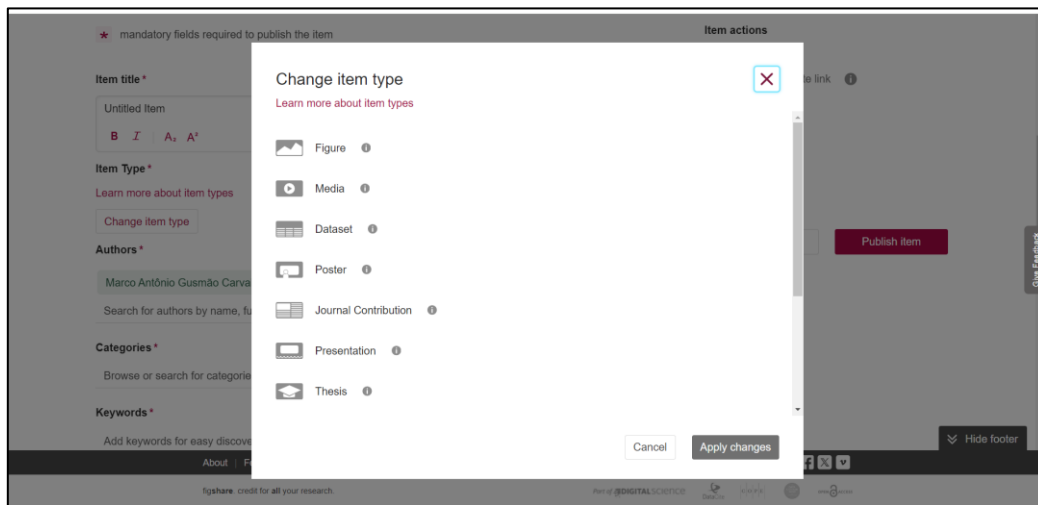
★ mandatory fields required to publish the item

Item title *

Untitled Item

B I A₂ A²

Item Type *

Learn more about item types

Change item type

Authors *

Marco Antônio Gusmão Carva

Search for authors by name, fu

Categories *

Browse or search for categorie

Keywords *

Add keywords for easy discove

About | F

figshare. credit for all your research.

Item actions

te link

Publish item

Give Feedback

Hide footer

Part of DIGITAL SCIENCE

Change item type

Learn more about item types

Figure

Media

Dataset

Poster

Journal Contribution

Presentation

Thesis

Cancel

Apply changes